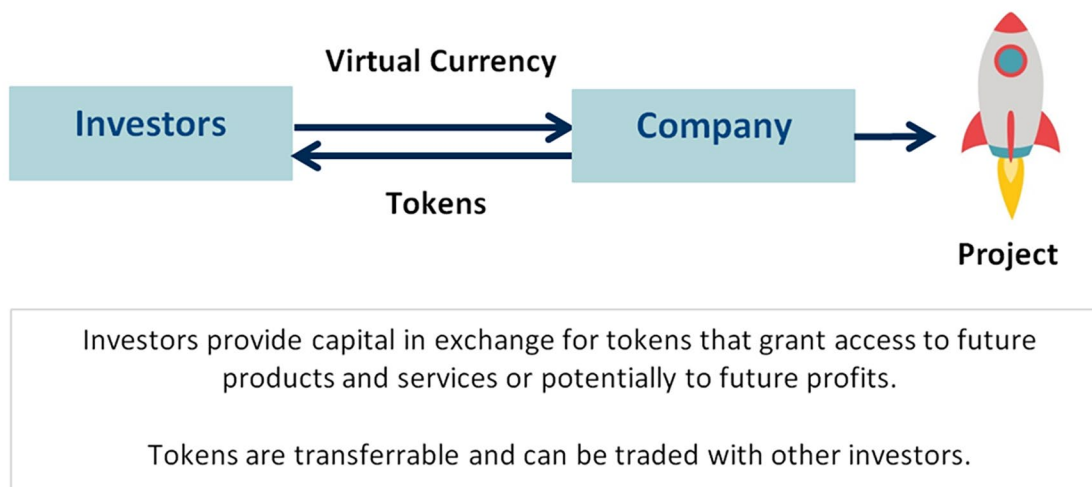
Virtual Currency

Investors

Company

Tokens

Project

Investors provide capital in exchange for tokens that grant access to future products and services or potentially to future profits.

Tokens are transferrable and can be traded with other investors.